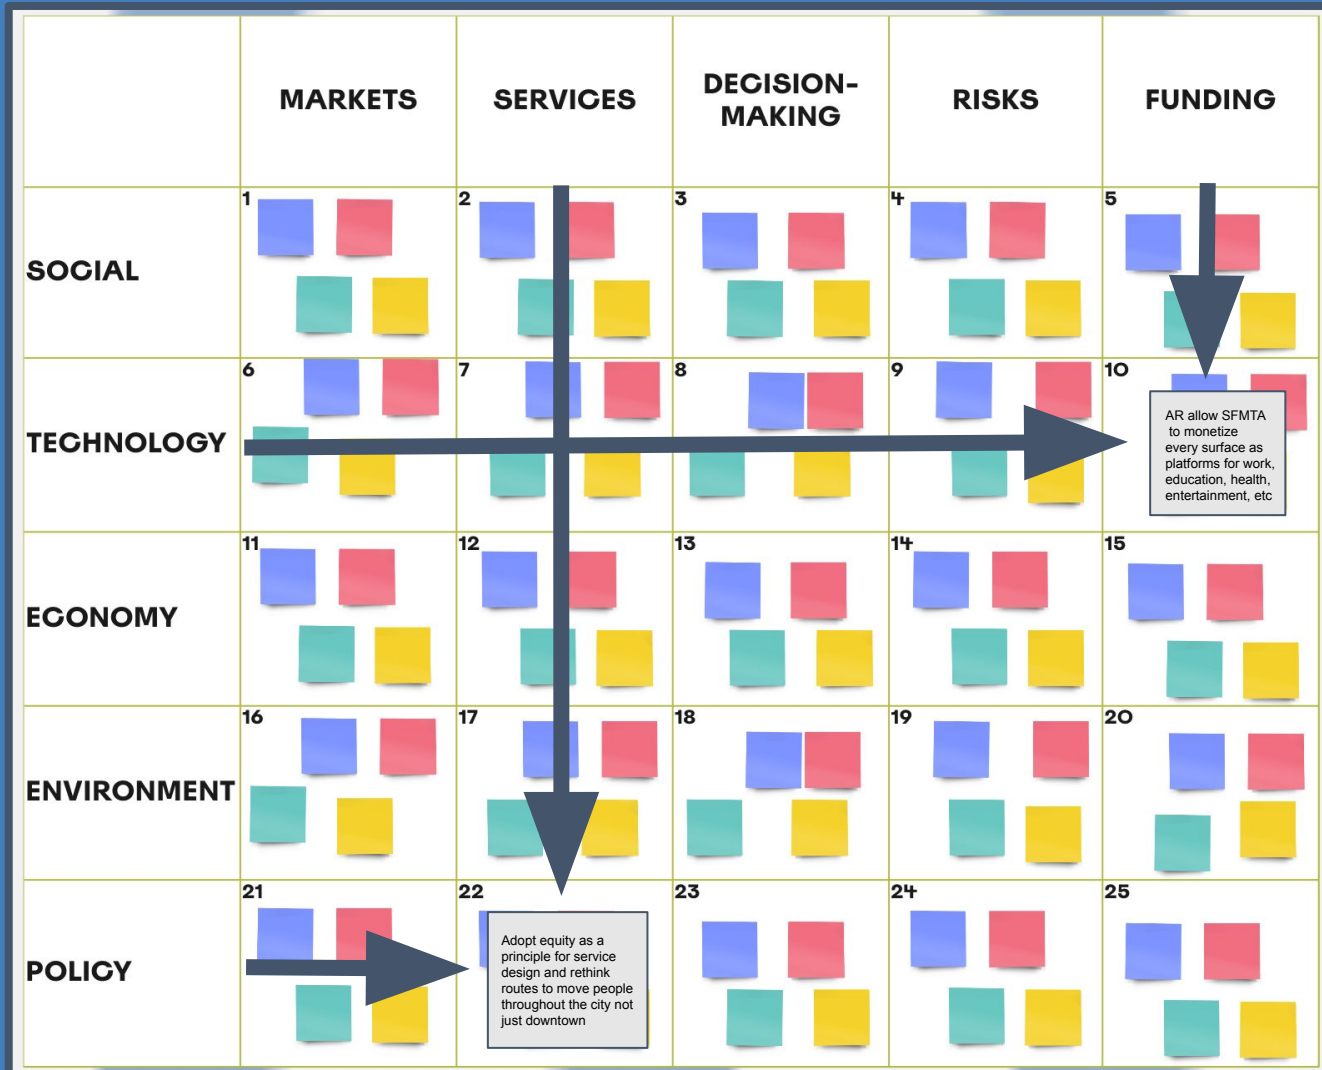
| | MARKETS | SERVICES | DECISION-MAKING | RISKS | FUNDING |
|---|---|---|---|---|---|
| SOCIAL | 1 | 2 | 3 | 4 | 5 |
| TECHNOLOGY | 6 | 7 | 8 | 9 | 10 AR allow SFMTA to monetize every surface as platforms for work, education, health, entertainment, etc |
| ECONOMY | 11 | 12 | 13 | 14 | 15 |
| ENVIRONMENT | 16 | 17 | 18 | 19 | 20 |
| POLICY | 21 | 22 Adopt equity as a principle for service design and rethink routes to move people throughout the city not just downtown | 23 | 24 | 25 |